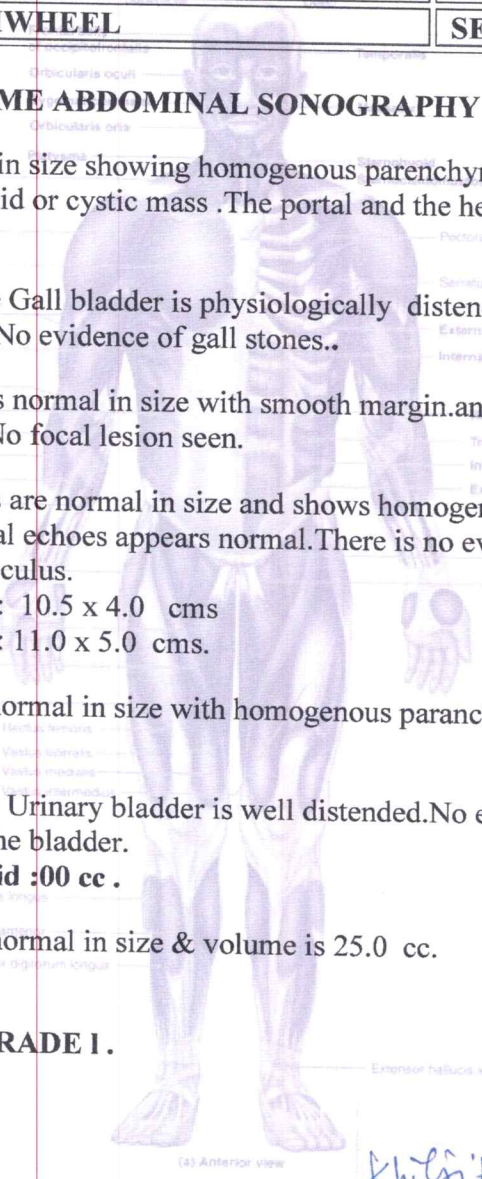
WHEEL | SE

ME ABDOMINAL SONOGRAPHY

in size showing homogenous parenchy id or cystic mass .The portal and the he

Gall bladder is physiologically disten No evidence of gall stones..

s normal in size with smooth margin.an No focal lesion seen.

are normal in size and shows homoger al echoes appears normal.There is no ev culus.
: 10.5 x 4.0 cms
: 11.0 x 5.0 cms.

ormal in size with homogenous paranc

Urinary bladder is well distended.No e he bladder.
id :00 cc .

ormal in size & volume is 25.0 cc.

RADE I .

Orbicularis oculi
Orbicularis oris
Temporalis
Sternohyoid
Pectora
Serratu
Extern
Interna
Rectus femoris
Vastus lateralis
Vastus medialis
Vastus intermedius
Extensor digitorum longus
Extensor hallucis
(a) Anterior view
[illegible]